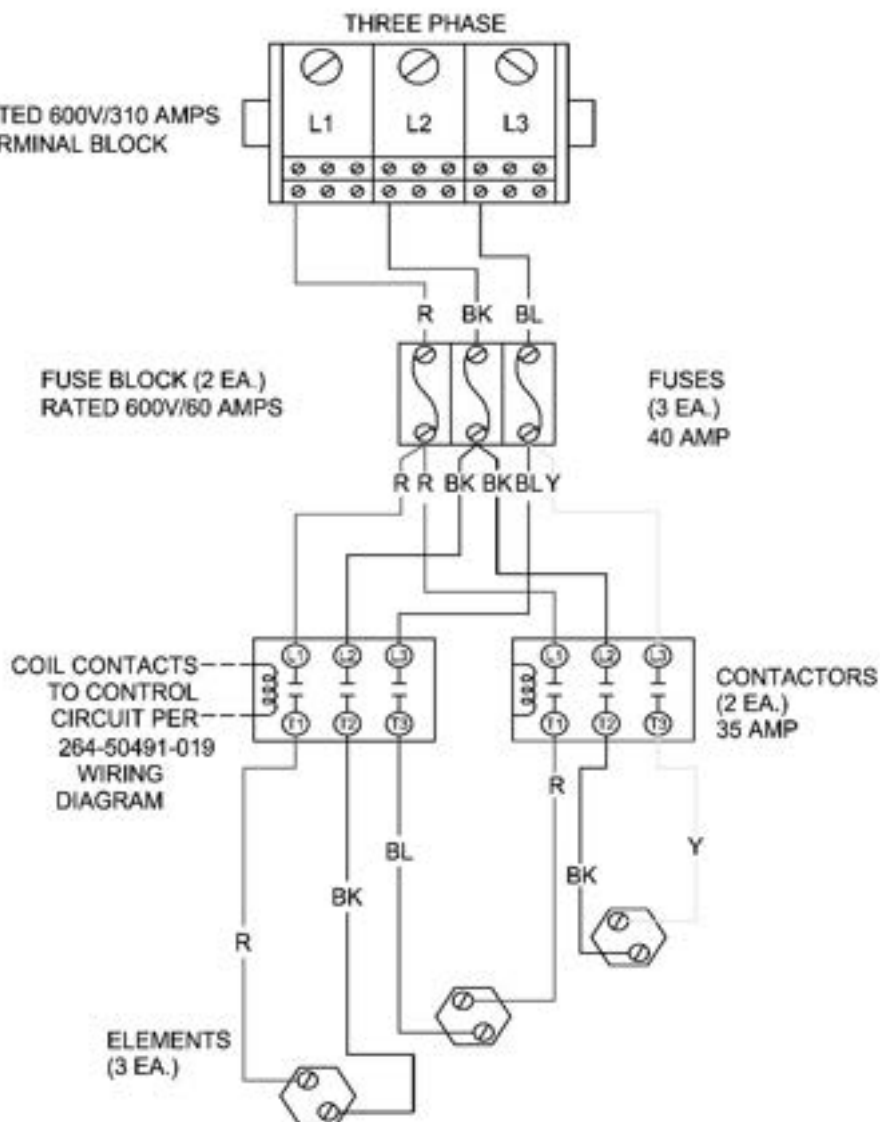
THREE PHASE

TED 600V/310 AMPS
RMINAL BLOCK

L1 L2 L3

R BK BL

FUSE BLOCK (2 EA.)
RATED 600V/60 AMPS

FUSES
(3 EA.)
40 AMP

R R BK BK BL Y

COIL CONTACTS TO CONTROL CIRCUIT PER 264-50491-019 WIRING DIAGRAM

L1 L2 L3
T1 T2 T3

L1 L2 L3
T1 T2 T3

CONTACTORS
(2 EA.)
35 AMP

R

BL

Y

BK

BK

R

ELEMENTS
(3 EA.)